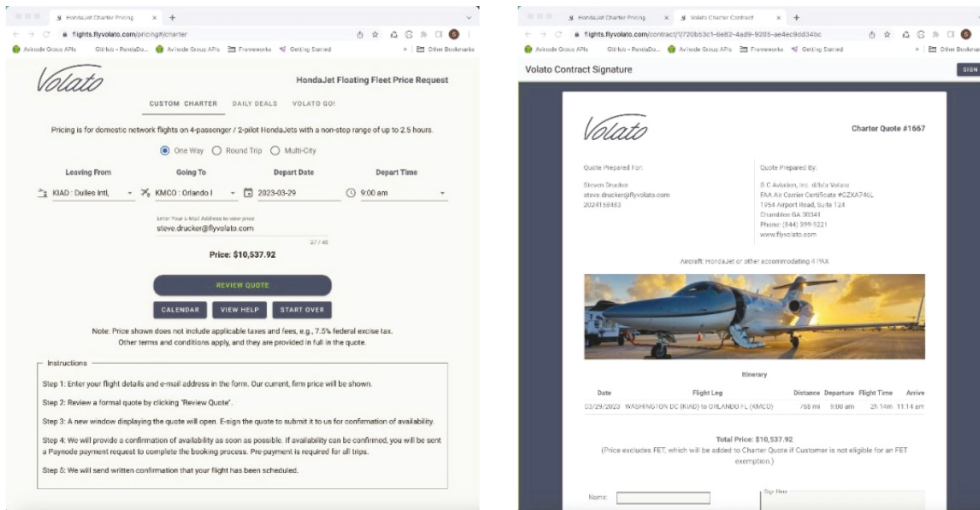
HondaJet Charter Pricing

flights.flyvolato.com/pricing/#charter

Avisode Group APIs   Git Info - PestaDo...   Avisode Group APIs   Frameworks   Getting Started   Other Bookmarks

Volato

HondaJet Floating Fleet Price Request

CUSTOM CHARTER   DAILY DEALS   VOLATO GO!

Pricing is for domestic network flights on 4-passenger / 2-pilot HondaJets with a non-stop range of up to 2.5 hours.

One Way   Round Trip   Multi-City

| Leaving From | Going To | Depart Date | Depart Time |
|---|---|---|---|
| KIAD : Dulles Intl, | KMCO : Orlando I | 2023-03-29 | 9:00 am |

Enter Your E-Mail Address to view price
steve.drucker@flyvolato.com
27 / 40

Price: $10,537.92

REVIEW QUOTE

CALENDAR   VIEW HELP   START OVER

Note: Price shown does not include applicable taxes and fees, e.g., 7.5% federal excise tax. Other terms and conditions apply, and they are provided in full in the quote.

Instructions

Step 1: Enter your flight details and e-mail address in the form. Our current, firm price will be shown.

Step 2: Review a formal quote by clicking "Review Quote".

Step 3: A new window displaying the quote will open. E-sign the quote to submit it to us for confirmation of availability.

Step 4: We will provide a confirmation of availability as soon as possible. If availability can be confirmed, you will be sent a Paynode payment request to complete the booking process. Pre-payment is required for all trips.

Step 5: We will send written confirmation that your flight has been scheduled.

HondaJet Charter Pricing   Volato Charter Contract

flights.flyvolato.com/contract/2720b53c1-6e82-4ad9-9205-ae4ec9dd34bc

Avisode Group APIs   Git Info - PestaDo...   Avisode Group APIs   Frameworks   Getting Started   Other Bookmarks

Volato Contract Signature   SIGN

Volato

Charter Quote #1667

Quote Prepared For:
Steven Drucker
steve.drucker@flyvolato.com
2024156463

Quote Prepared By:
B C Aviation, Inc. d/b/a Volato
FAA Air Carrier Certificate #GZXA746L
1954 Airport Road, Suite 124
Chamblee GA 30341
Phone: (844) 399-5221
www.flyvolato.com

Aircraft: HondaJet or other accommodating 4 PAX

Itinerary

| Date | Flight Leg | Distance | Departure | Flight Time | Arrive |
|---|---|---|---|---|---|
| 03/29/2023 | WASHINGTON DC (KIAD) to ORLANDO FL (KMCO) | 758 mi | 9:00 am | 2h 14m | 11:14 am |

Total Price: $10,537.92
(Price excludes FET, which will be added to Charter Quote if Customer is not eligible for an FET exemption.)

Name:

Sign Here